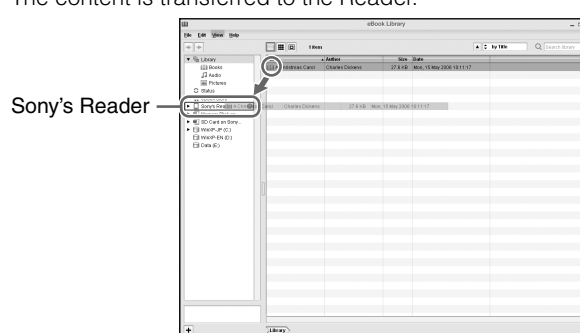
The content is transferred to the Reader.

eBook Library

File Edit View Help

1 item

by Title

Search library

Library

Books

Audio

Pictures

Status

Sony's Reader

SD Card on Sony...

WinXP-JP (C:)

WinXP-EN (D:)

Data (E:)

Author

Size

Date

Christmas Carol

Charles Dickens

27.9 KB

Mon, 15 May 2006 18:11:17

Carol

Charles Dickens

27.9 KB

Mon, 15 May 2006 18:11:17

Library

Sony's Reader